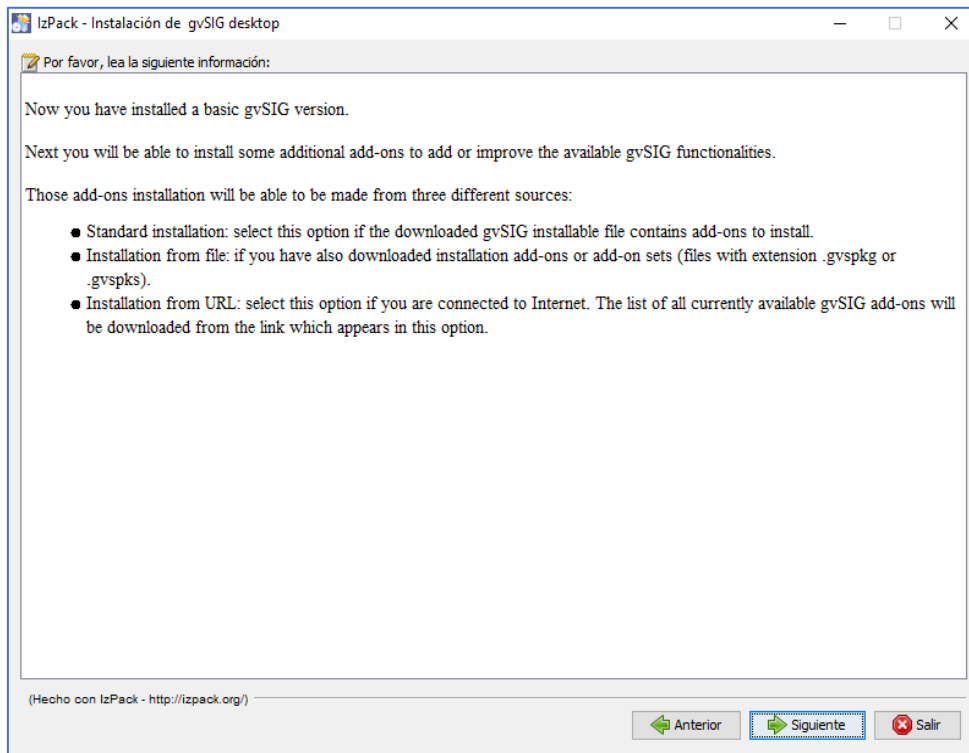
IzPack - Instalación de gvSIG desktop

Por favor, lea la siguiente información:

Now you have installed a basic gvSIG version.

Next you will be able to install some additional add-ons to add or improve the available gvSIG functionalities.

Those add-ons installation will be able to be made from three different sources:

- Standard installation: select this option if the downloaded gvSIG installable file contains add-ons to install.
- Installation from file: if you have also downloaded installation add-ons or add-on sets (files with extension .gvspkg or .gvspks).
- Installation from URL: select this option if you are connected to Internet. The list of all currently available gvSIG add-ons will be downloaded from the link which appears in this option.

(Hecho con IzPack - http://izpack.org/)

Anterior Siguiente Salir